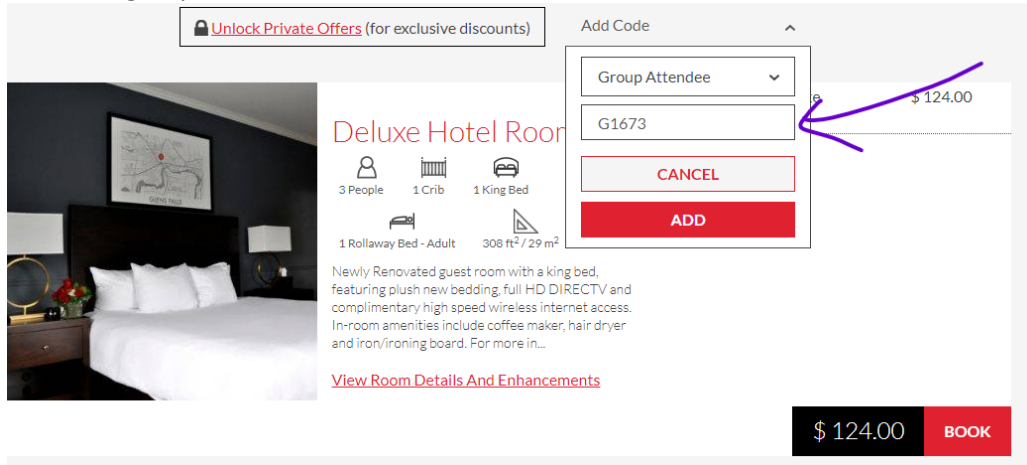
Unlock Private Offers (for exclusive discounts)

Add Code

Group Attendee

G1673

CANCEL

ADD

e

$ 124.00

Deluxe Hotel Room

3 People

1 Crib

1 King Bed

1 Rollaway Bed - Adult

308 ft$^2$ / 29 m$^2$

Newly Renovated guest room with a king bed, featuring plush new bedding, full HD DIRECTV and complimentary high speed wireless internet access. In-room amenities include coffee maker, hair dryer and iron/ironing board. For more in...

View Room Details And Enhancements

$ 124.00

BOOK